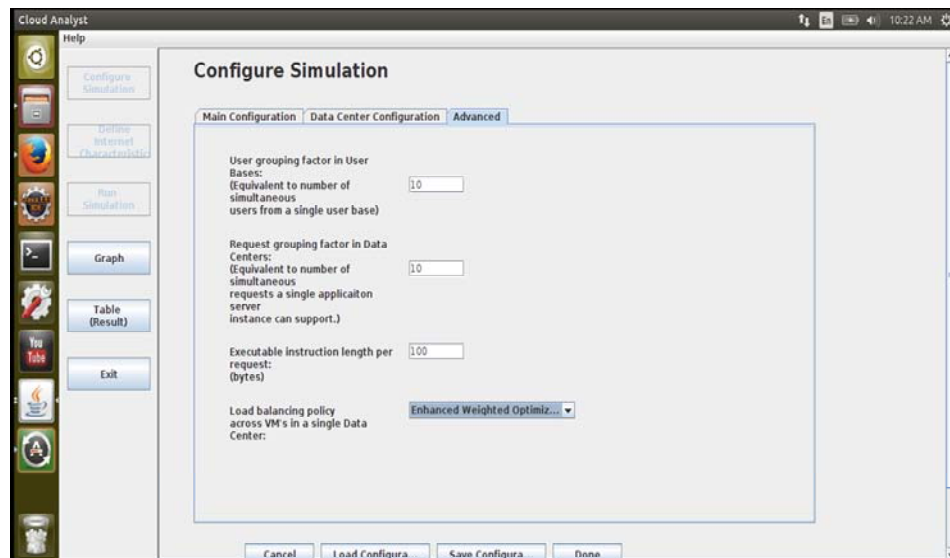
Cloud Analyst
10:22 AM
Help
Configure Simulation
Define Internet Characteristics
Run Simulation
Graph
Table (Result)
Exit
You Tube

Configure Simulation

Main Configuration | Data Center Configuration | Advanced

User grouping factor in User Bases: (Equivalent to number of simultaneous users from a single user base) 10

Request grouping factor in Data Centers: (Equivalent to number of simultaneous requests a single applicaiton server instance can support.) 10

Executable instruction length per request: (bytes) 100

Load balancing policy across VM's in a single Data Center: Enhanced Weighted Optimiz...

Cancel | Load Configura... | Save Configura... | Done